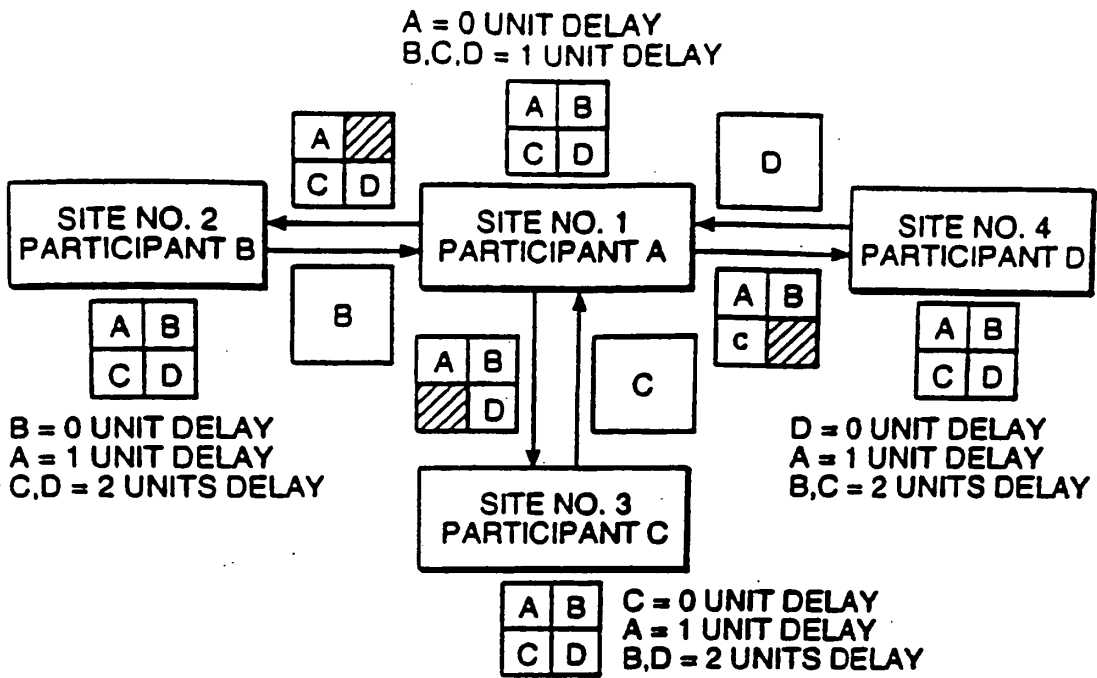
A = 0 UNIT DELAY
B,C,D = 1 UNIT DELAY

| A | B |
|---|---|
| C | D |

| A |  |
|---|---|
| C | D |

D

SITE NO. 2
PARTICIPANT B

SITE NO. 1
PARTICIPANT A

SITE NO. 4
PARTICIPANT D

| A | B |
|---|---|
| C | D |

B

| A | B |
|---|---|
| c |  |

| A | B |
|---|---|
| C | D |

| A | B |
|---|---|
|  | D |

C

B = 0 UNIT DELAY
A = 1 UNIT DELAY
C,D = 2 UNITS DELAY

D = 0 UNIT DELAY
A = 1 UNIT DELAY
B,C = 2 UNITS DELAY

SITE NO. 3
PARTICIPANT C

| A | B |
|---|---|
| C | D |

C = 0 UNIT DELAY
A = 1 UNIT DELAY
B,D = 2 UNITS DELAY